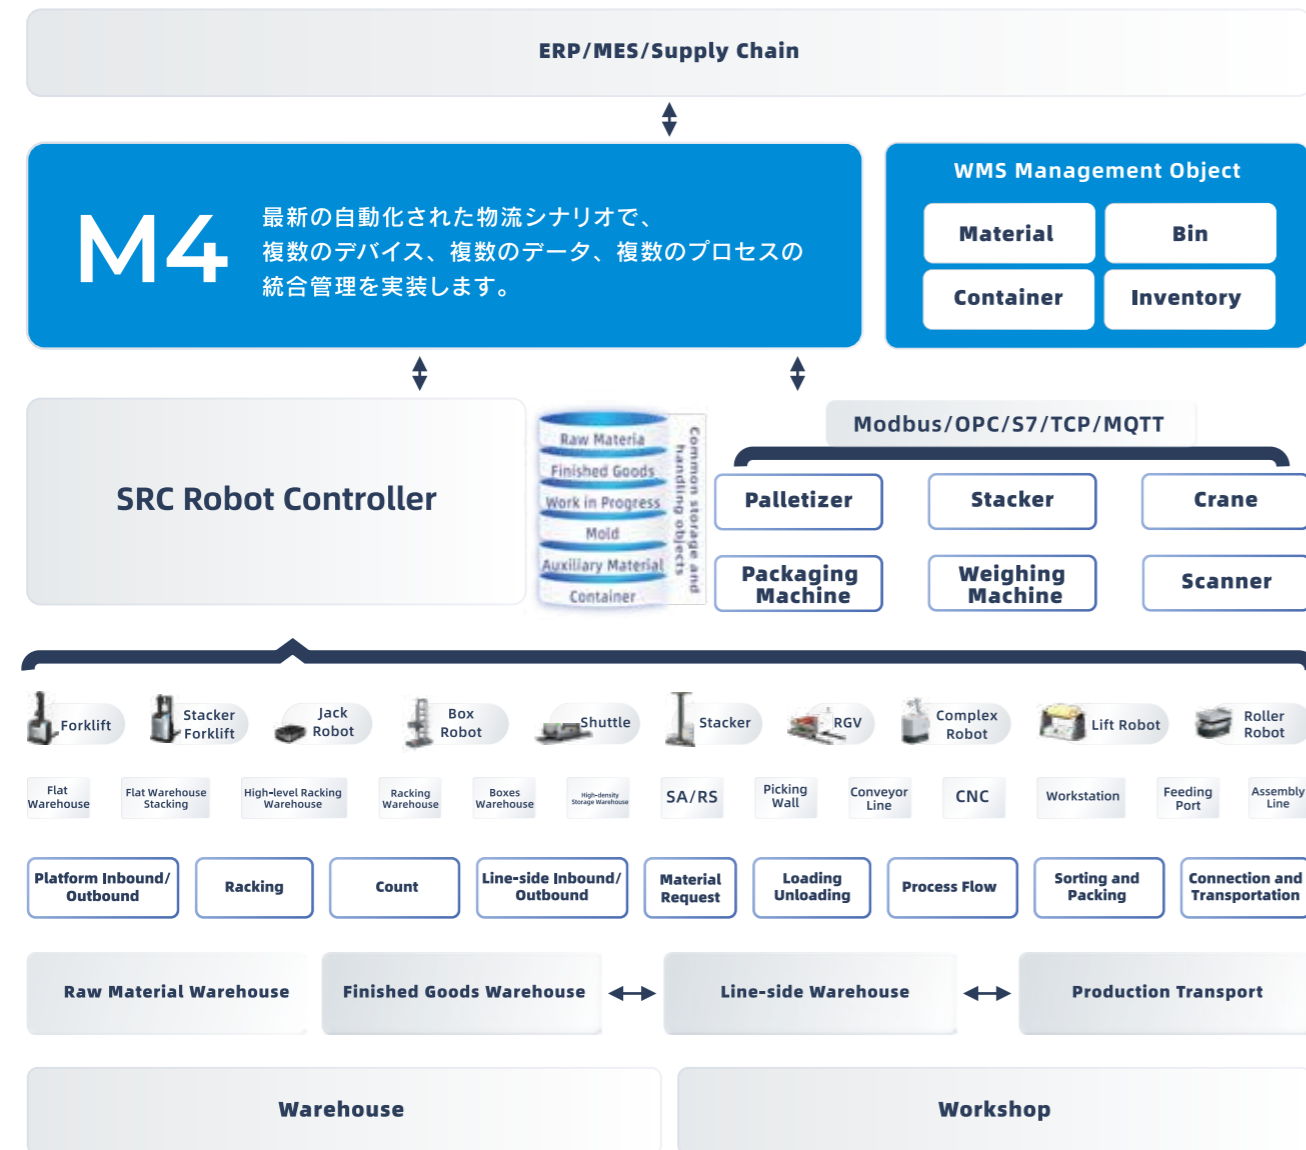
ERP/MES/Supply Chain

M4

最新の自動化された物流シナリオで、複数のデバイス、複数のデータ、複数のプロセスの統合管理を実装します。

WMS Management Object

Material
Bin
Container
Inventory

SRC Robot Controller

Raw Materia
Finished Goods
Work in Progress
Mold
Auxiliary Material
Container

Common storage and handling objects

Modbus/OPC/S7/TCP/MQTT

Palletizer
Stacker
Crane
Packaging Machine
Weighing Machine
Scanner

Forklift
Stacker Forklift
Jack Robot
Box Robot
Shuttle
Stacker
RGV
Complex Robot
Lift Robot
Roller Robot

Flat Warehouse
Flat Warehouse Stacking
High-level Racking Warehouse
Racking Warehouse
Boxes Warehouse
High-density Storage Warehouse
SA/RS
Picking Wall
Conveyor Line
CNC
Workstation
Feeding Port
Assembly Line

Platform Inbound/ Outbound
Racking
Count
Line-side Inbound/ Outbound
Material Request
Loading Unloading
Process Flow
Sorting and Packing
Connection and Transportation

Raw Material Warehouse
Finished Goods Warehouse
Line-side Warehouse
Production Transport

Warehouse
Workshop